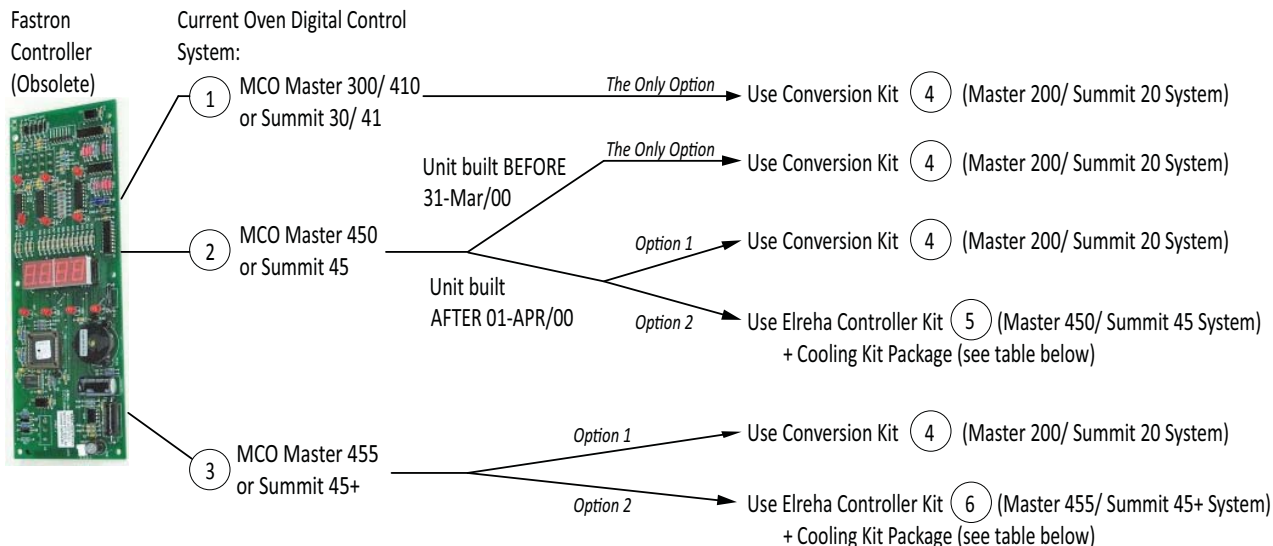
Fastron Controller (Obsolete)

Current Oven Digital Control System:

1 MCO Master 300/ 410 or Summit 30/ 41

The Only Option

Use Conversion Kit 4 (Master 200/ Summit 20 System)

2 MCO Master 450 or Summit 45

Unit built BEFORE 31-Mar/00

The Only Option

Use Conversion Kit 4 (Master 200/ Summit 20 System)

Unit built AFTER 01-APR/00

Option 1

Use Conversion Kit 4 (Master 200/ Summit 20 System)

Option 2

Use Elreha Controller Kit 5 (Master 450/ Summit 45 System) + Cooling Kit Package (see table below)

3 MCO Master 455 or Summit 45+

Option 1

Use Conversion Kit 4 (Master 200/ Summit 20 System)

Option 2

Use Elreha Controller Kit 6 (Master 455/ Summit 45+ System) + Cooling Kit Package (see table below)